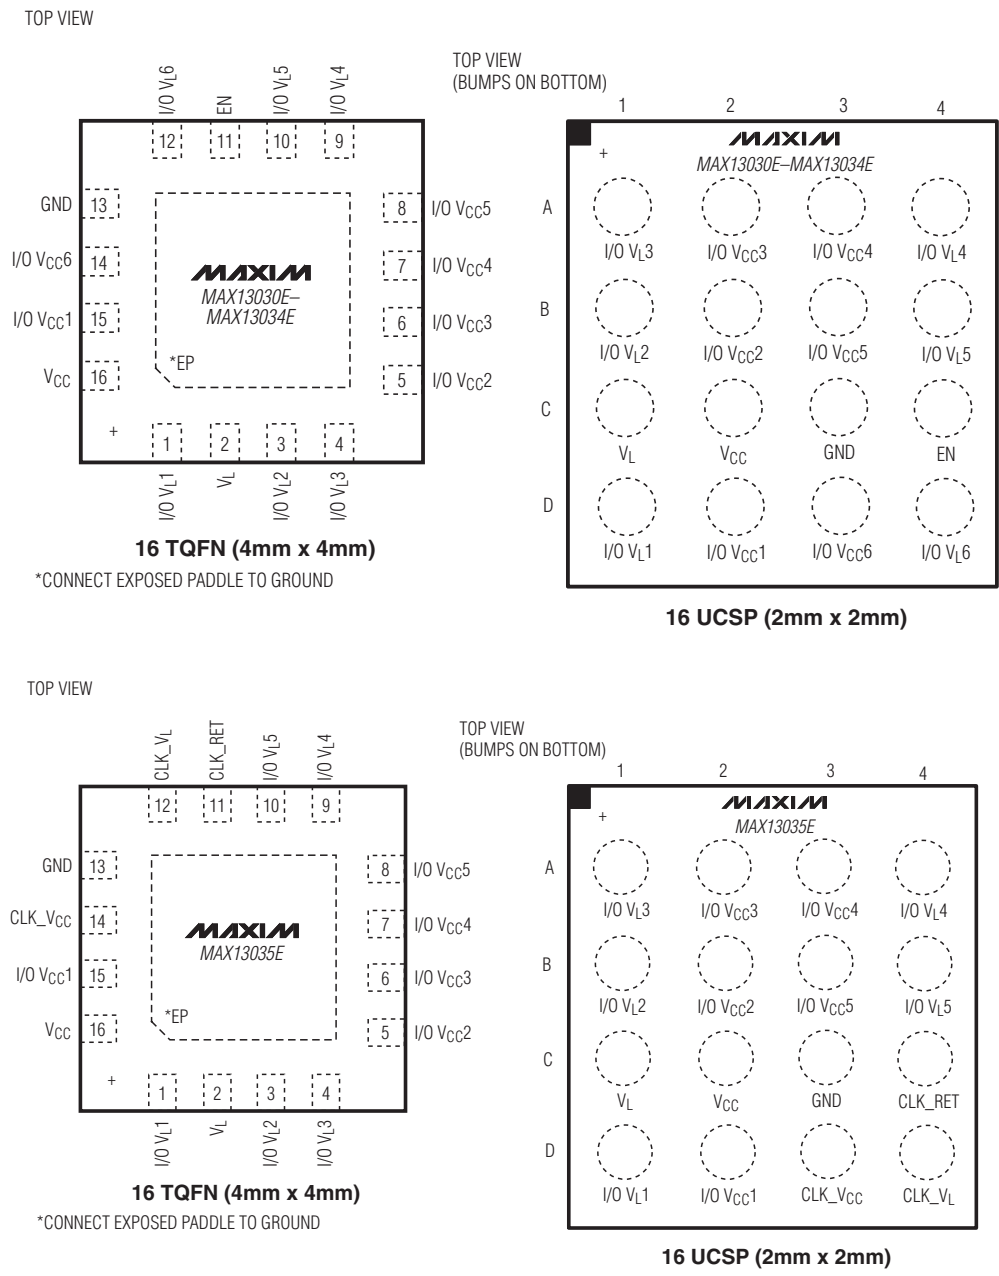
TOP VIEW

I/O $V_L$6 EN I/O $V_L$5 I/O $V_L$4

12 11 10 9

GND 13
I/O $V_{CC}$6 14
I/O $V_{CC}$1 15
$V_{CC}$ 16

8 I/O $V_{CC}$5
7 I/O $V_{CC}$4
6 I/O $V_{CC}$3
5 I/O $V_{CC}$2

MAXIM
MAX13030E–MAX13034E

*EP

+

1 2 3 4

I/O $V_L$1 $V_L$ I/O $V_L$2 I/O $V_L$3

**16 TQFN (4mm x 4mm)**

*CONNECT EXPOSED PADDLE TO GROUND

TOP VIEW
(BUMPS ON BOTTOM)

1 2 3 4

MAXIM
MAX13030E–MAX13034E

+

A
I/O $V_L$3 I/O $V_{CC}$3 I/O $V_{CC}$4 I/O $V_L$4

B
I/O $V_L$2 I/O $V_{CC}$2 I/O $V_{CC}$5 I/O $V_L$5

C
$V_L$ $V_{CC}$ GND EN

D
I/O $V_L$1 I/O $V_{CC}$1 I/O $V_{CC}$6 I/O $V_L$6

**16 UCSP (2mm x 2mm)**

TOP VIEW

CLK_$V_L$ CLK_RET I/O $V_L$5 I/O $V_L$4

12 11 10 9

GND 13
CLK_$V_{CC}$ 14
I/O $V_{CC}$1 15
$V_{CC}$ 16

8 I/O $V_{CC}$5
7 I/O $V_{CC}$4
6 I/O $V_{CC}$3
5 I/O $V_{CC}$2

MAXIM
MAX13035E

*EP

+

1 2 3 4

I/O $V_L$1 $V_L$ I/O $V_L$2 I/O $V_L$3

**16 TQFN (4mm x 4mm)**

*CONNECT EXPOSED PADDLE TO GROUND

TOP VIEW
(BUMPS ON BOTTOM)

1 2 3 4

MAXIM
MAX13035E

+

A
I/O $V_L$3 I/O $V_{CC}$3 I/O $V_{CC}$4 I/O $V_L$4

B
I/O $V_L$2 I/O $V_{CC}$2 I/O $V_{CC}$5 I/O $V_L$5

C
$V_L$ $V_{CC}$ GND CLK_RET

D
I/O $V_L$1 I/O $V_{CC}$1 CLK_$V_{CC}$ CLK_$V_L$

**16 UCSP (2mm x 2mm)**